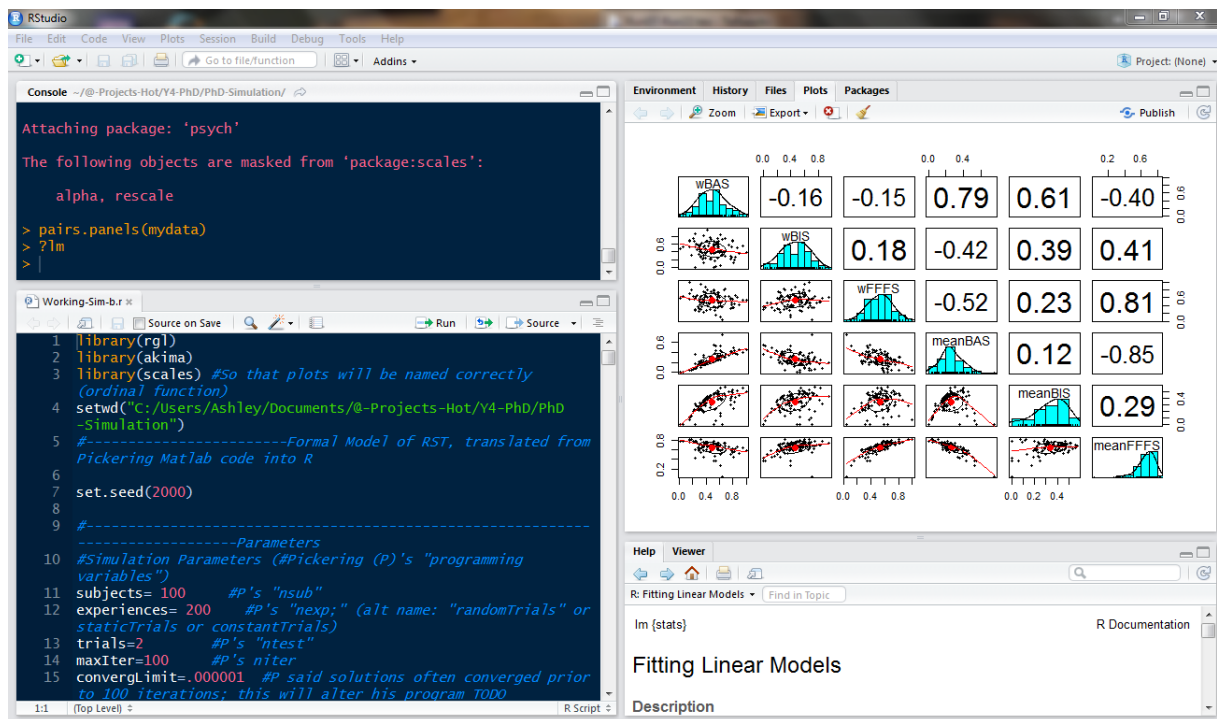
RStudio

File Edit Code View Plots Session Build Debug Tools Help

Go to file/function

Addins

Project: (None)

Console ~/@-Projects-Hot/Y4-PhD/PhD-Simulation/

Attaching package: ‘psych’

The following objects are masked from ‘package:scales’:

alpha, rescale

> pairs.panels(mydata)
> ?lm
>

Working-Sim-b.r

Source on Save

Run

Source

1 library(rgl)
2 library(akima)
3 library(scales) #So that plots will be named correctly (ordinal function)
4 setwd("C:/Users/Ashley/Documents/@-Projects-Hot/Y4-PhD/PhD-Simulation")
5 #-----------------------Formal Model of RST, translated from Pickering Matlab code into R
6
7 set.seed(2000)
8
9 #---------------------------------------------------------------------------------Parameters
#Simulation Parameters (#Pickering (P)'s "programming variables")
11 subjects= 100 #P's "nsub"
12 experiences= 200 #P's "nexp;" (alt name: "randomTrials" or staticTrials or constantTrials)
13 trials=2 #P's "ntest"
14 maxIter=100 #P's niter
15 convergLimit=.000001 #P said solutions often converged prior to 100 iterations; this will alter his program TODO

1:1 (Top Level) R Script

Environment History Files Plots Packages

Zoom Export Publish

0.0 0.4 0.8 0.0 0.4 0.2 0.6

wBAS -0.16 -0.15 0.79 0.61 -0.40

wBIS 0.18 -0.42 0.39 0.41

wFFFS -0.52 0.23 0.81

meanBAS 0.12 -0.85

meanBIS 0.29

meanFFFS

0.0 0.6 0.0 0.6 0.0 0.6 0.0 0.4 0.2 0.8

0.0 0.4 0.8 0.0 0.4 0.8 0.0 0.2 0.4

Help Viewer

R: Fitting Linear Models Find in Topic

lm {stats} R Documentation

Fitting Linear Models

Description